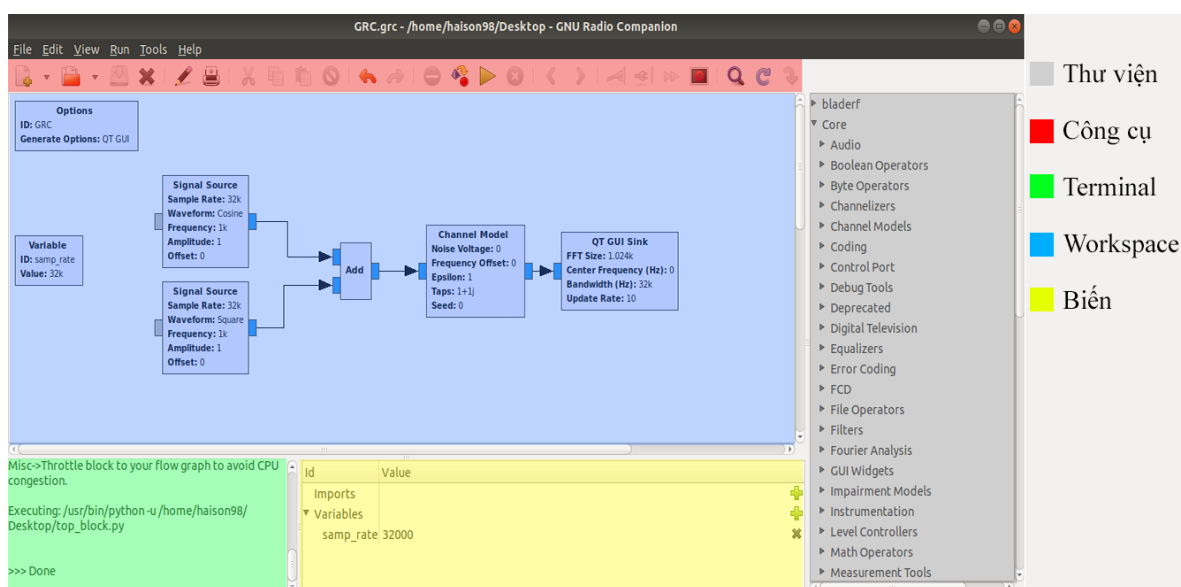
GRC.grc - /home/haison98/Desktop - GNU Radio Companion

File Edit View Run Tools Help

Options
ID: GRC
Generate Options: QT GUI

Variable
ID: samp_rate
Value: 32k

Signal Source
Sample Rate: 32k
Waveform: Cosine
Frequency: 1k
Amplitude: 1
Offset: 0

Signal Source
Sample Rate: 32k
Waveform: Square
Frequency: 1k
Amplitude: 1
Offset: 0

Add

Channel Model
Noise Voltage: 0
Frequency Offset: 0
Epsilon: 1
Taps: 1+1j
Seed: 0

QT GUI Sink
FFT Size: 1.024k
Center Frequency (Hz): 0
Bandwidth (Hz): 32k
Update Rate: 10

bladerf
Core
Audio
Boolean Operators
Byte Operators
Channelizers
Channel Models
Coding
Control Port
Debug Tools
Deprecated
Digital Television
Equalizers
Error Coding
FCD
File Operators
Filters
Fourier Analysis
GUI Widgets
Impairment Models
Instrumentation
Level Controllers
Math Operators
Measurement Tools

Misc->Throttle block to your flow graph to avoid CPU congestion.

Executing: /usr/bin/python -u /home/haison98/Desktop/top_block.py

>>> Done

| Id | Value |
|---|---|
| Imports | |
| Variables | |
| samp_rate | 32000 |

Thư viện
Công cụ
Terminal
Workspace
Biến